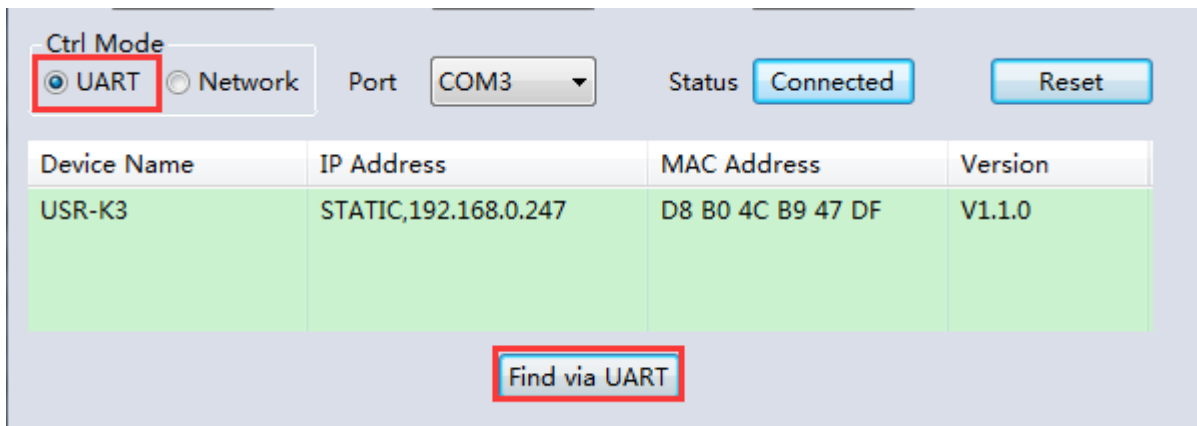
Ctrl Mode
UART Network Port COM3 Status Connected Reset

| Device Name | IP Address | MAC Address | Version |
|---|---|---|---|
| USR-K3 | STATIC,192.168.0.247 | D8 B0 4C B9 47 DF | V1.1.0 |

Find via UART